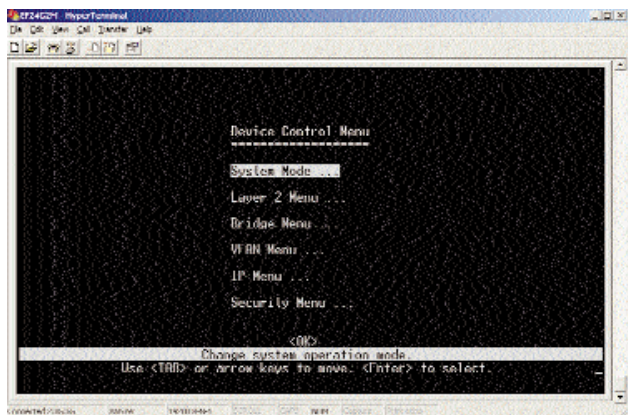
EF24G2M - HyperTerminal
File Edit View Call Transfer Help

Device Control Menu
===================

System Mode ...

Layer 2 Menu ...

Bridge Menu ...

VLAN Menu ...

IP Menu ...

Security Menu ...

<OK>
Change system operation mode.
Use <TAB> or arrow keys to move. <Enter> to select.

Connected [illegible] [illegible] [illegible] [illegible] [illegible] NUM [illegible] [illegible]